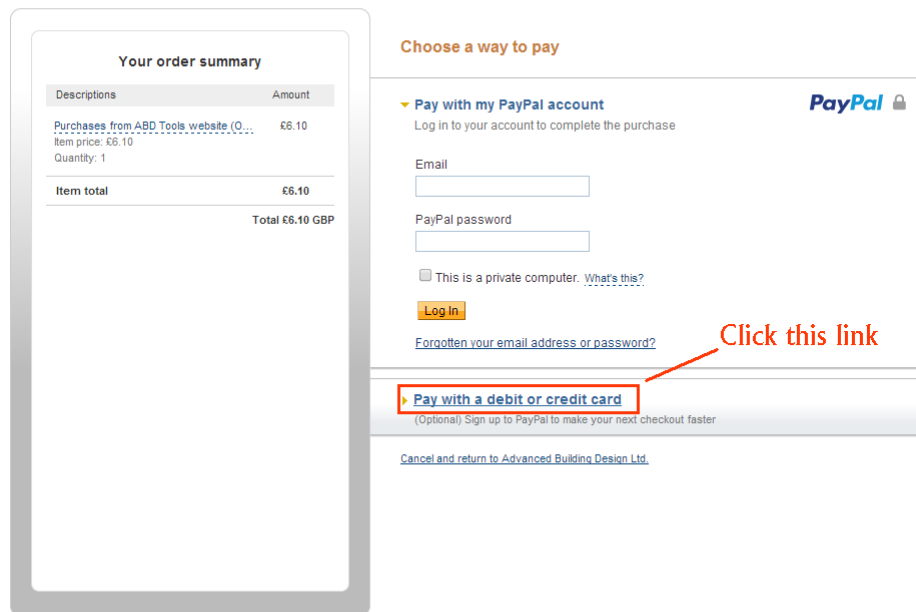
Your order summary

| Descriptions | Amount |
|---|---|
| Purchases from ABD Tools website (O... Item price: £6.10 Quantity: 1 | £6.10 |
| Item total | £6.10 |

Total £6.10 GBP

Choose a way to pay

Pay with my PayPal account

PayPal

Log in to your account to complete the purchase

Email

PayPal password

This is a private computer. What's this?

Log In

Forgotten your email address or password?

Click this link

Pay with a debit or credit card

(Optional) Sign up to PayPal to make your next checkout faster

Cancel and return to Advanced Building Design Ltd.